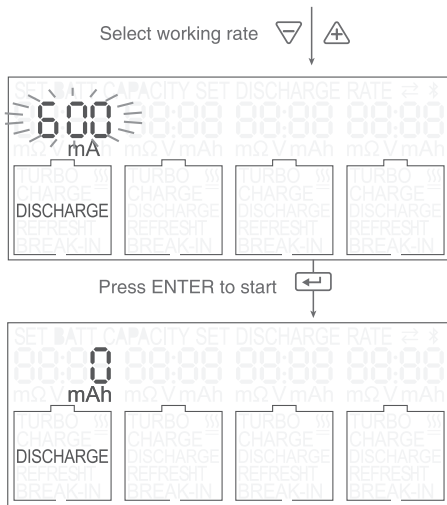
Select working rate

SET BATT CAPACITY SET DISCHARGE RATE

600

mA

mΩ V mAh mΩ V mAh mΩ V mAh

TURBO

CHARGE

DISCHARGE

REFRESHT

BREAK-IN

Press ENTER to start

SET BATT CAPACITY SET DISCHARGE RATE

0

mΩ V mAh mΩ V mAh mΩ V mAh mΩ V mAh

TURBO

CHARGE

DISCHARGE

REFRESHT

BREAK-IN